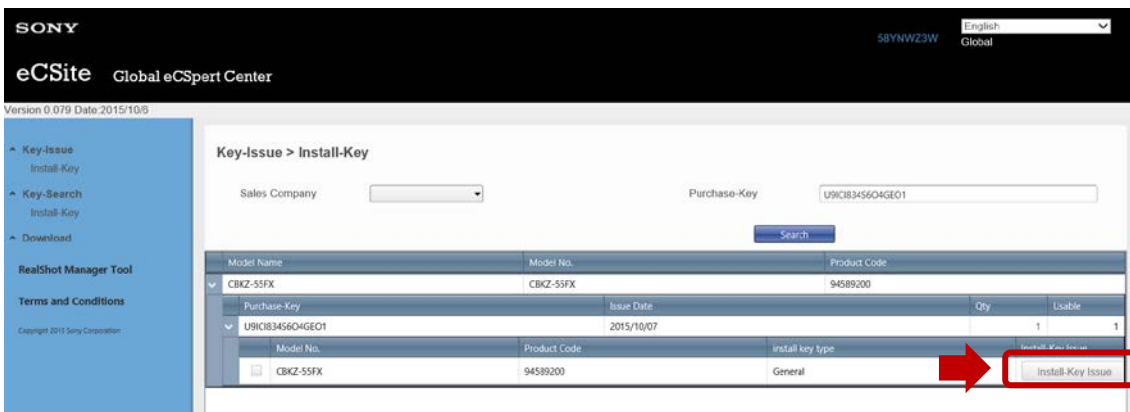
SONY

eCSite Global eCSpert Center

58YNWZ3W

English
Global

Version 0.079 Date:2015/10/6

Key-Issue
Install-Key
Key-Search
Install-Key
Download

RealShot Manager Tool

Terms and Conditions

Copyright 2015 Sony Corporation

Key-Issue > Install-Key

Sales Company

Purchase-Key U9ICI834S6O4GEO1

Search

| Model Name | Model No. | Product Code |
|---|---|---|
| CBKZ-55FX | CBKZ-55FX | 94589200 |

| Purchase-Key | Issue Date | Qty | Usable |
|---|---|---|---|
| U9ICI834S6O4GEO1 | 2015/10/07 | 1 | 1 |

| Model No. | Product Code | install key type | Install-Key Issue |
|---|---|---|---|
| CBKZ-55FX | 94589200 | General | Install-Key Issue |